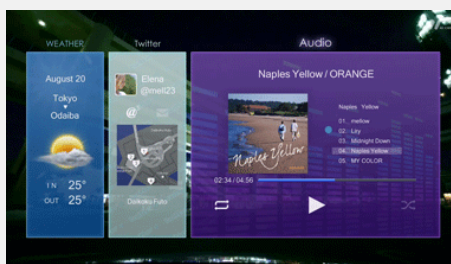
WEATHER

August 20

Tokyo

Odaiba

IN 25°

OUT 25°

Twitter

Elena

@meli23

Daikoku Futo

Audio

Naples Yellow / ORANGE

Naples Yellow

Naples Yellow

01. mellow

02. Lily

03. Midnight Down

04. Naples Yellow

05. MY COLOR

02:34 / 04:56